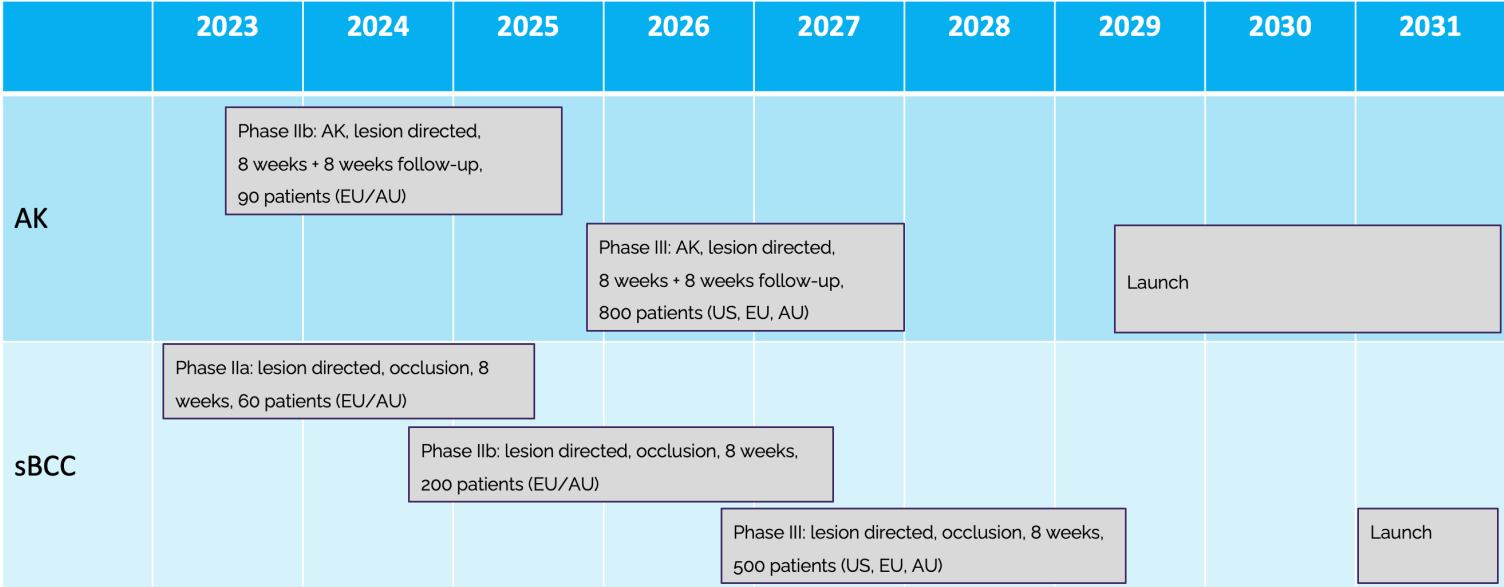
| | 2023 | 2024 | 2025 | 2026 | 2027 | 2028 | 2029 | 2030 | 2031 |
|---|---|---|---|---|---|---|---|---|---|
| AK | Phase IIb: AK, lesion directed, 8 weeks + 8 weeks follow-up, 90 patients (EU/AU) | | | Phase III: AK, lesion directed, 8 weeks + 8 weeks follow-up, 800 patients (US, EU, AU) | | | Launch | | |
| sBCC | Phase IIa: lesion directed, occlusion, 8 weeks, 60 patients (EU/AU) | Phase IIb: lesion directed, occlusion, 8 weeks, 200 patients (EU/AU) | | | Phase III: lesion directed, occlusion, 8 weeks, 500 patients (US, EU, AU) | | | | Launch |